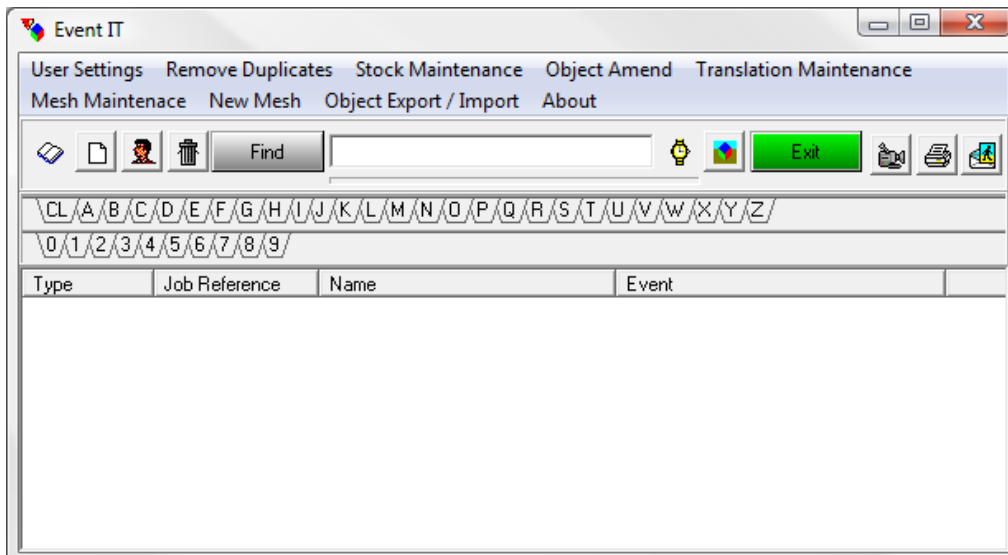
Event IT

User Settings Remove Duplicates Stock Maintenance Object Amend Translation Maintenance
Mesh Maintenace New Mesh Object Export / Import About

Find

Exit

CL A B C D E F G H I J K L M N O P Q R S T U V W X Y Z

0 1 2 3 4 5 6 7 8 9

| Type | Job Reference | Name | Event |
|---|---|---|---|